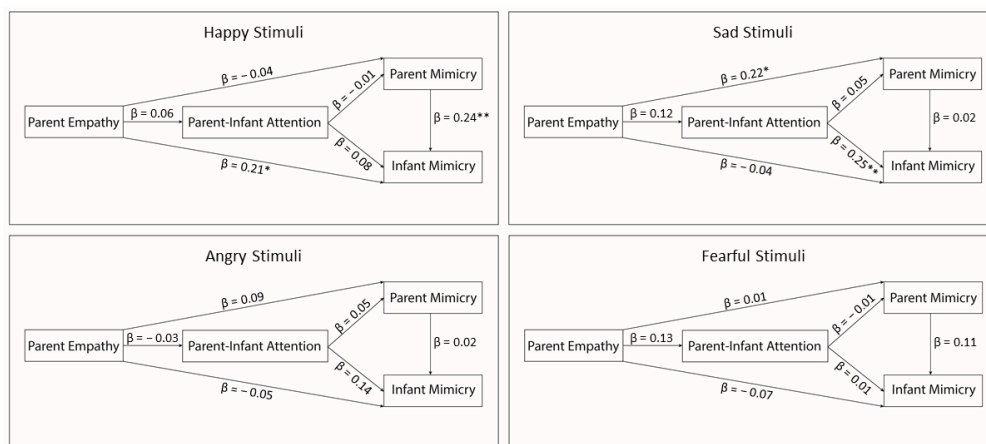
Happy Stimuli

Parent Empathy
$\beta = -0.04$
$\beta = 0.06$
Parent-Infant Attention
$\beta = -0.01$
Parent Mimicry
$\beta = 0.24^{**}$
$\beta = 0.08$
$\beta = 0.21^{*}$
Infant Mimicry

Sad Stimuli

Parent Empathy
$\beta = 0.22^{*}$
$\beta = 0.12$
Parent-Infant Attention
$\beta = 0.05$
Parent Mimicry
$\beta = 0.02$
$\beta = 0.25^{**}$
$\beta = -0.04$
Infant Mimicry

Angry Stimuli

Parent Empathy
$\beta = 0.09$
$\beta = -0.03$
Parent-Infant Attention
$\beta = 0.05$
Parent Mimicry
$\beta = 0.02$
$\beta = 0.14$
$\beta = -0.05$
Infant Mimicry

Fearful Stimuli

Parent Empathy
$\beta = 0.01$
$\beta = 0.13$
Parent-Infant Attention
$\beta = -0.01$
Parent Mimicry
$\beta = 0.11$
$\beta = 0.01$
$\beta = -0.07$
Infant Mimicry